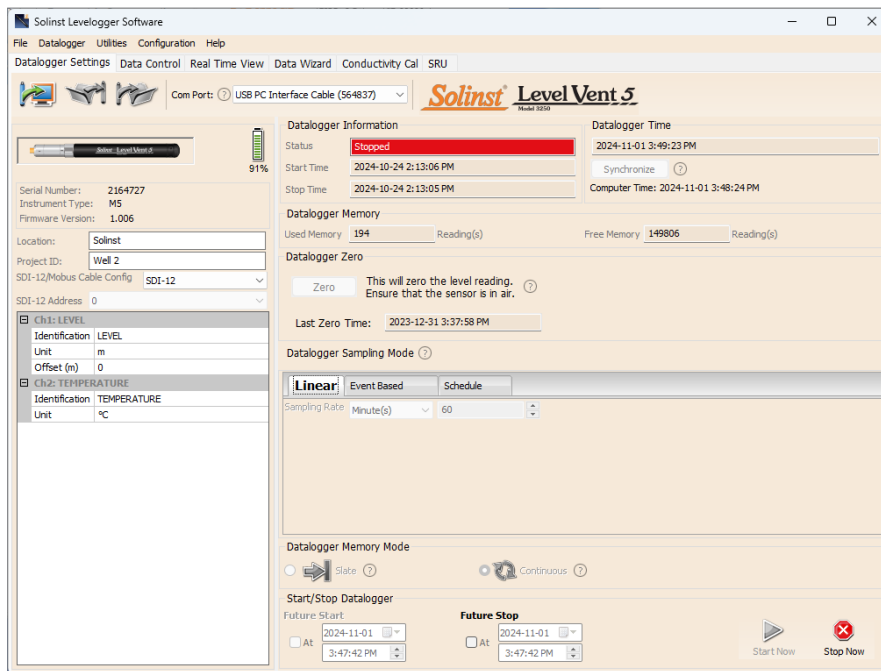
Solinst Levelogger Software

File Datalogger Utilities Configuration Help

Datalogger Settings Data Control Real Time View Data Wizard Conductivity Cal SRU

Com Port: USB PC Interface Cable (564837)

Solinst LevelVent 5 Model 3250

Solinst LevelVent 5

91%

Serial Number: 2164727
Instrument Type: M5
Firmware Version: 1.006

Location: Solinst
Project ID: Well 2
SDI-12/Mobus Cable Config SDI-12
SDI-12 Address 0

| Ch1: LEVEL | |
|---|---|
| Identification | LEVEL |
| Unit | m |
| Offset (m) | 0 |
| **Ch2: TEMPERATURE** | |
| Identification | TEMPERATURE |
| Unit | ºC |

Datalogger Information
Status Stopped
Start Time 2024-10-24 2:13:06 PM
Stop Time 2024-10-24 2:13:05 PM

Datalogger Time
2024-11-01 3:49:23 PM
Synchronize ?
Computer Time: 2024-11-01 3:48:24 PM

Datalogger Memory
Used Memory 194 Reading(s) Free Memory 149806 Reading(s)

Datalogger Zero
Zero This will zero the level reading. Ensure that the sensor is in air. ?
Last Zero Time: 2023-12-31 3:37:58 PM

Datalogger Sampling Mode ?

Linear Event Based Schedule
Sampling Rate Minute(s) 60

Datalogger Memory Mode
Slate ? Continuous ?

Start/Stop Datalogger
Future Start
At 2024-11-01 3:47:42 PM
Future Stop
At 2024-11-01 3:47:42 PM
Start Now Stop Now